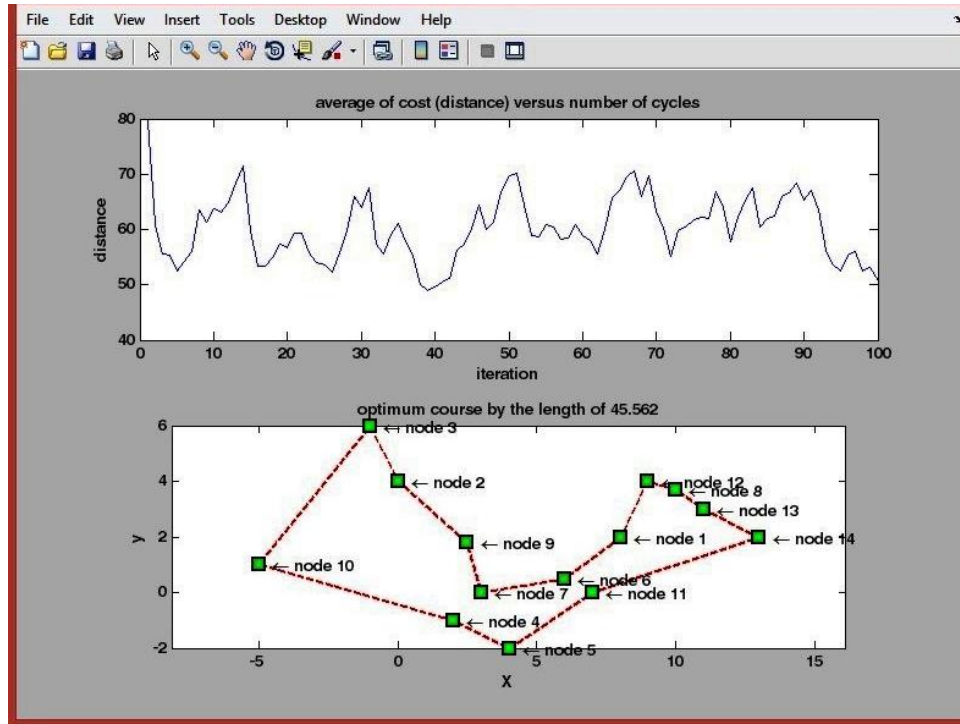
File Edit View Insert Tools Desktop Window Help

average of cost (distance) versus number of cycles

80
70
60
50
40
distance
0 10 20 30 40 50 60 70 80 90 100
iteration

optimum course by the length of 45.562

6
4
2
0
-2
y
-5 0 5 10 15
X

← node 3
← node 2
← node 9
← node 10
← node 7
← node 4
← node 5
← node 6
← node 11
← node 1
← node 12
← node 8
← node 13
← node 14